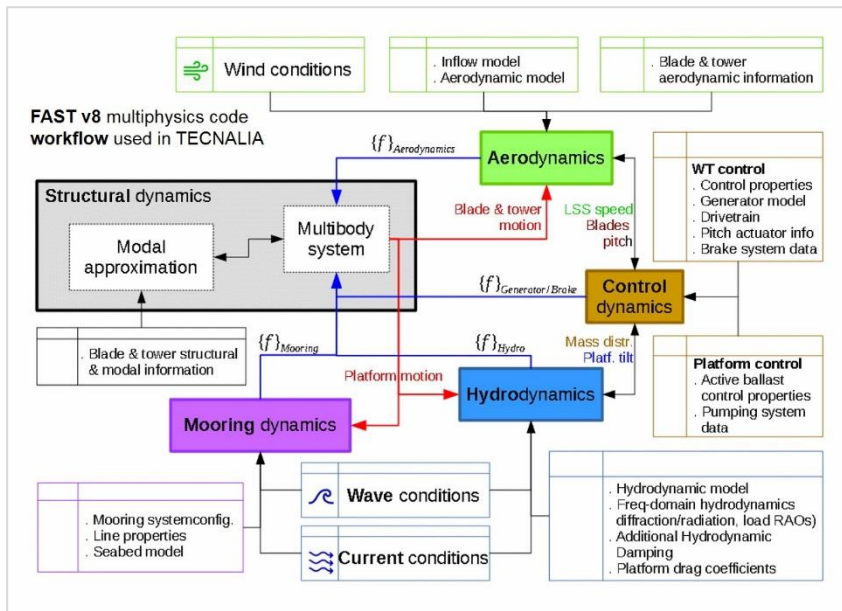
Wind conditions

. Inflow model
. Aerodynamic model

. Blade & tower aerodynamic information

FAST v8 multiphysics code workflow used in TECNALIA

$\{f\}_{Aerodynamics}$

Aerodynamics

Structural dynamics

Modal approximation

Multibody system

Blade & tower motion

LSS speed
Blades pitch

WT control
. Control properties
. Generator model
. Drivetrain
. Pitch actuator info
. Brake system data

$\{f\}_{Generator/Brake}$

Control dynamics

. Blade & tower structural & modal information

$\{f\}_{Mooring}$

$\{f\}_{Hydro}$

Mass distr.
Platf. tilt

Platform control
. Active ballast control properties
. Pumping system data

Platform motion

Hydrodynamics

Mooring dynamics

Wave conditions

. Mooring systemconfig.
. Line properties
. Seabed model

Current conditions

. Hydrodynamic model
. Freq-domain hydrodynamics diffraction/radiation, load RAOs)
. Additional Hydrodynamic Damping
. Platform drag coefficients